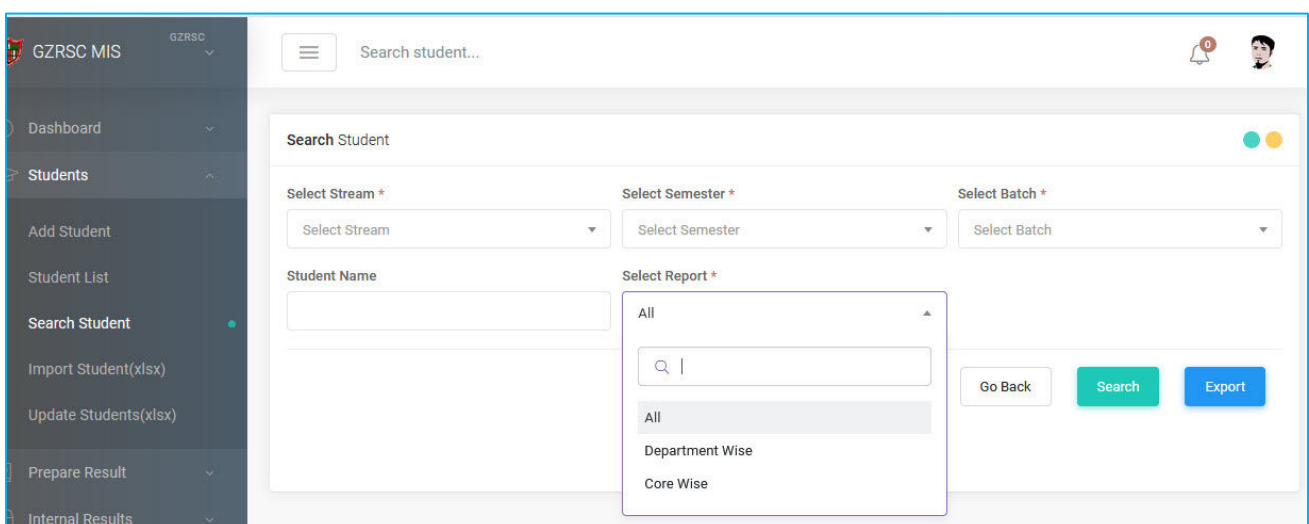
GZRSC MIS
GZRSC

Search student...

0

Dashboard
Students
Add Student
Student List
Search Student
Import Student(xlsx)
Update Students(xlsx)
Prepare Result
Internal Results

Search Student

Select Stream *
Select Stream
Select Semester *
Select Semester
Select Batch *
Select Batch
Student Name
Select Report *
All

All
Department Wise
Core Wise

Go Back
Search
Export